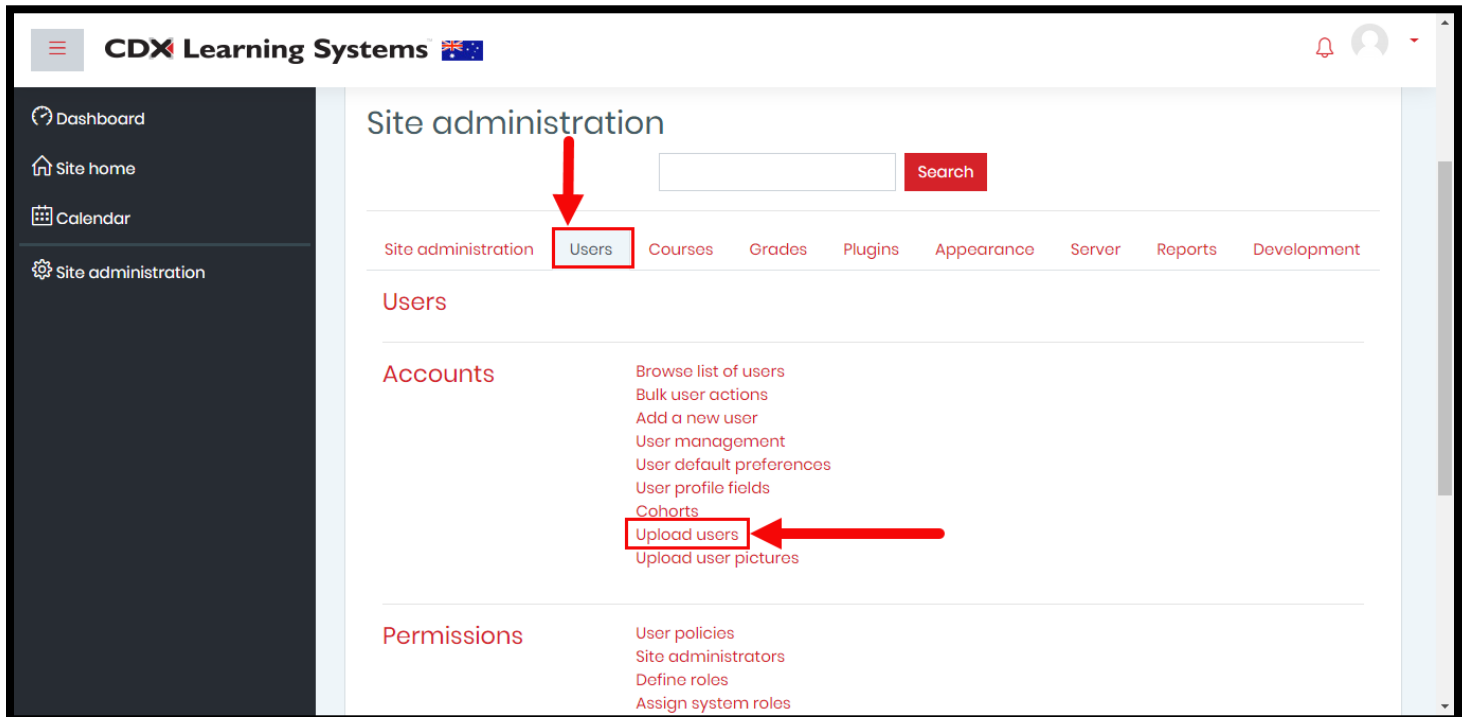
CDX Learning Systems

Dashboard
Site home
Calendar
Site administration

Site administration

Search

Site administration Users Courses Grades Plugins Appearance Server Reports Development

Users

Accounts

Browse list of users
Bulk user actions
Add a new user
User management
User default preferences
User profile fields
Cohorts
Upload users
Upload user pictures

Permissions

User policies
Site administrators
Define roles
Assign system roles